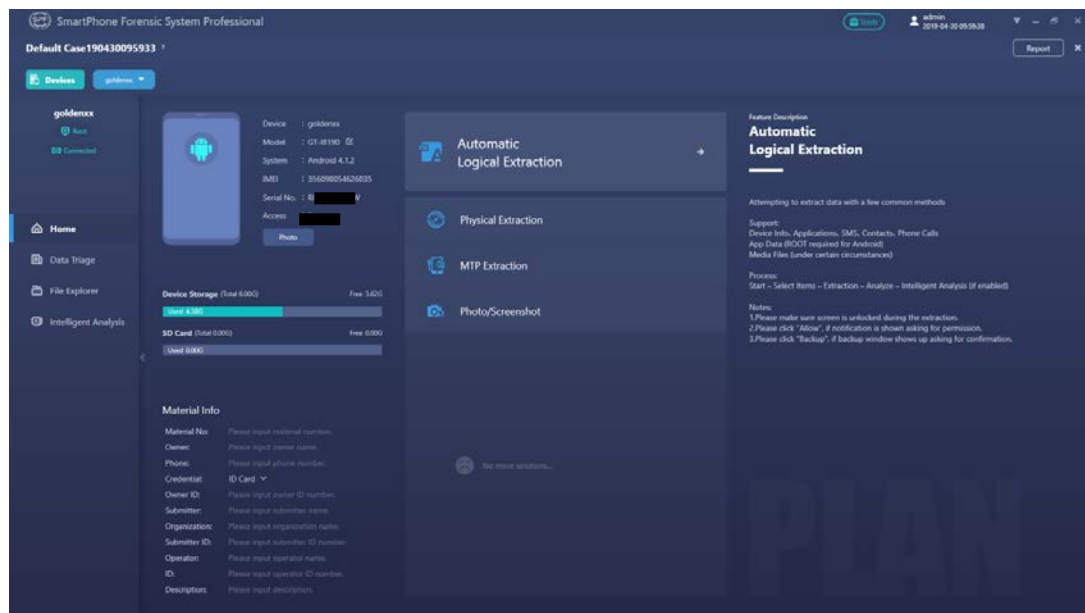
SmartPhone Forensic System Professional

Tools

admin
2019-04-30 09:59:28

Default Case190430095933

Report

Devices

goldenxx

goldenxx

Root

DB Connected

Home

Data Triage

File Explorer

Intelligent Analysis

Device : goldenxx
Model : GT-I8190
System : Android 4.1.2
IMEI : 356098054626035
Serial No. : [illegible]
Access : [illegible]

Photo

Device Storage (Total 8.00G) Free 3.62G
Used 4.38G

SD Card (Total 0.00G) Free 0.00G
Used 0.00G

Material Info

Material No: Please input material number.
Owner: Please input owner name.
Phone: Please input phone number.
Credential: ID Card
Owner ID: Please input owner ID number.
Submitter: Please input submitter name.
Organization: Please input organization name.
Submitter ID: Please input submitter ID number.
Operator: Please input operator name.
ID: Please input operator ID number.
Description: Please input description.

Automatic Logical Extraction

Physical Extraction

MTP Extraction

Photo/Screenshot

No more solutions...

Feature Description

Automatic Logical Extraction

Attempting to extract data with a few common methods

Support:
Device Info, Applications, SMS, Contacts, Phone Calls
App Data (ROOT required for Android)
Media Files (under certain circumstances)

Process:
Start – Select Items – Extraction – Analyze – Intelligent Analysis (if enabled)

Notes:
1.Please make sure screen is unlocked during the extraction.
2.Please click "Allow", if notification is shown asking for permission.
3.Please click "Backup", if backup window shows up asking for confirmation.

PLAN